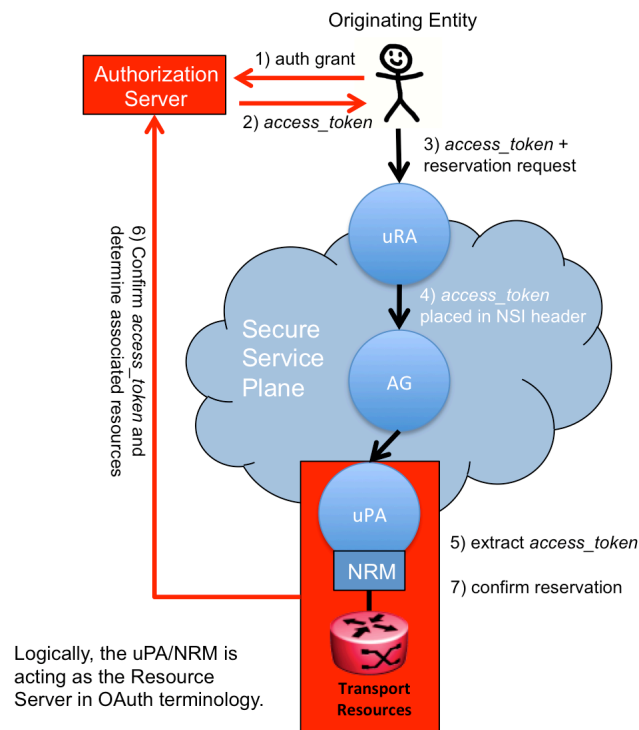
Originating Entity

Authorization Server

1) auth grant

2) access_token

3) access_token + reservation request

uRA

6) Confirm access_token and determine associated resources

4) access_token placed in NSI header

Secure Service Plane

AG

uPA

NRM

5) extract access_token

7) confirm reservation

Transport Resources

Logically, the uPA/NRM is acting as the Resource Server in OAuth terminology.